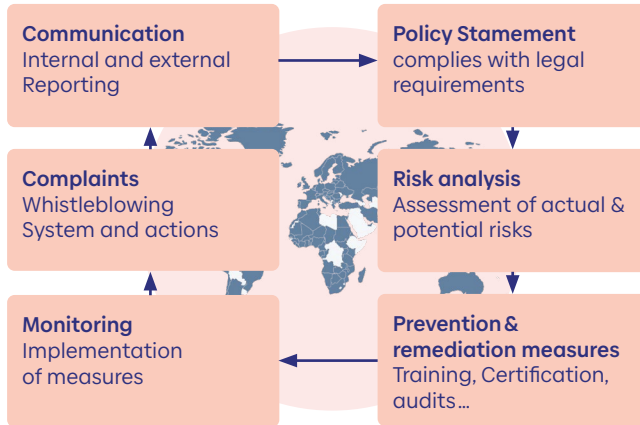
Communication
Internal and external Reporting

Policy Stamement
complies with legal requirements

Risk analysis
Assessment of actual & potential risks

Prevention & remediation measures
Training, Certification, audits…

Monitoring
Implementation of measures

Complaints
Whistleblowing System and actions